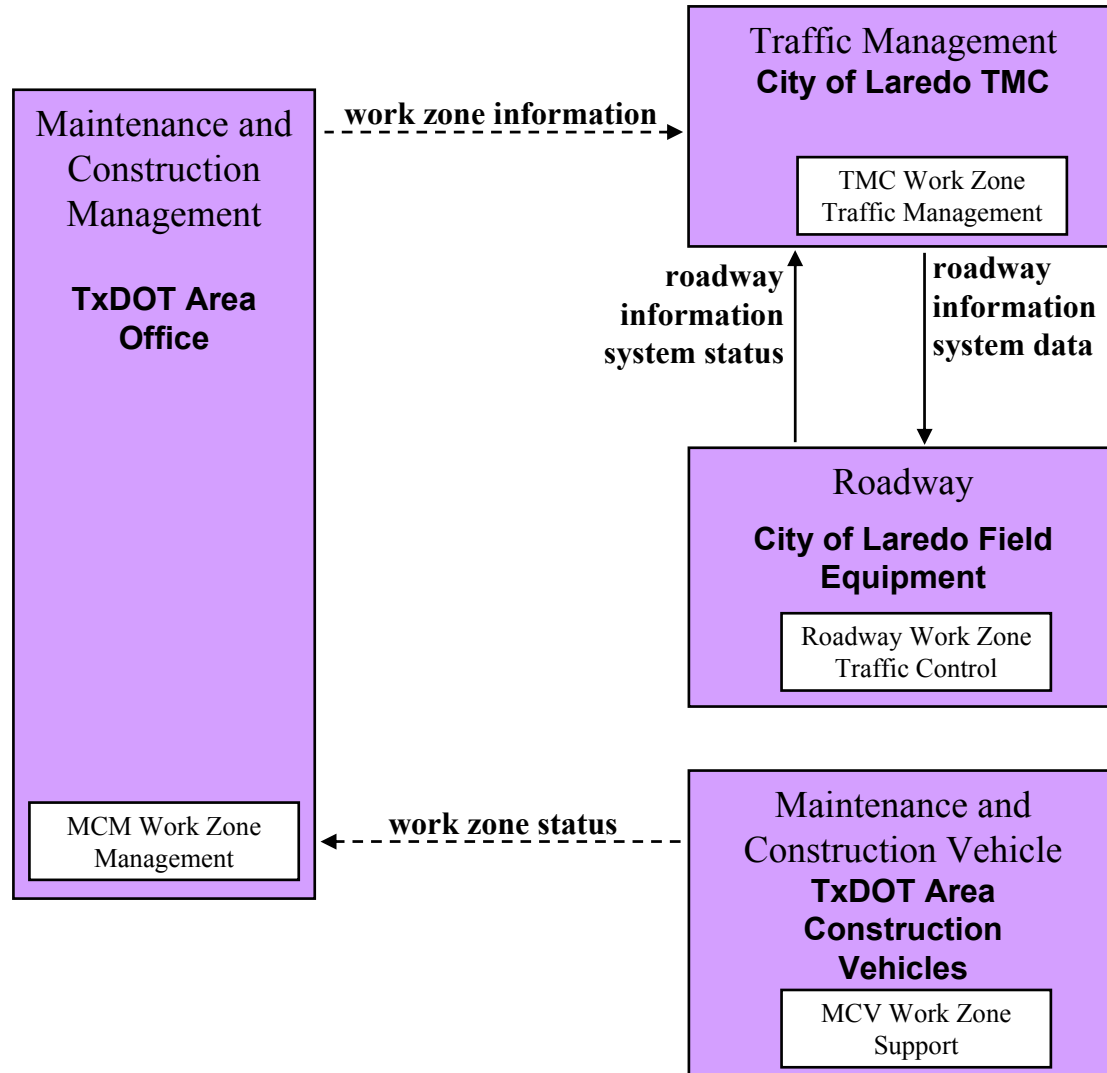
Maintenance and Construction Management

TxDOT Area Office

MCM Work Zone Management

work zone information

Traffic Management
City of Laredo TMC

TMC Work Zone Traffic Management

roadway information system status

roadway information system data

Roadway
City of Laredo Field Equipment

Roadway Work Zone Traffic Control

work zone status

Maintenance and Construction Vehicle
TxDOT Area Construction Vehicles

MCV Work Zone Support